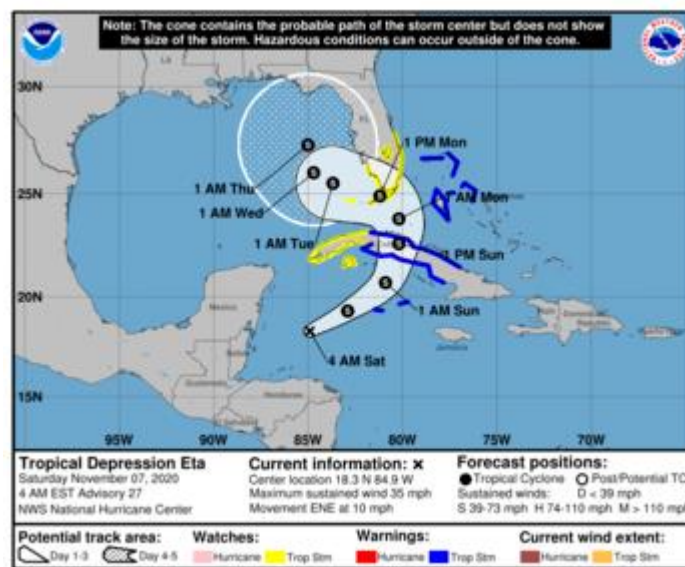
Note: The cone contains the probable path of the storm center but does not show the size of the storm. Hazardous conditions can occur outside of the cone.

30N

25N

20N

15N

1 PM Mon

1 AM Thu

1 AM Wed

AM Mon

1 AM Tue

PM Sun

1 AM Sun

4 AM Sat

S

S

S

S

S

S

S

S

95W 90W 85W 80W 75W 70W

Tropical Depression Eta
Saturday November 07, 2020
4 AM EST Advisory 27
NWS National Hurricane Center

Current information: ×
Center location 18.3 N 84.9 W
Maximum sustained wind 35 mph
Movement ENE at 10 mph

Forecast positions:
● Tropical Cyclone ○ Post/Potential TC
Sustained winds: D < 39 mph
S 39-73 mph H 74-110 mph M > 110 mph

Potential track area:
Day 1-3 Day 4-5

Watches:
Hurricane Trop Stm

Warnings:
Hurricane Trop Stm

Current wind extent:
Hurricane Trop Stm